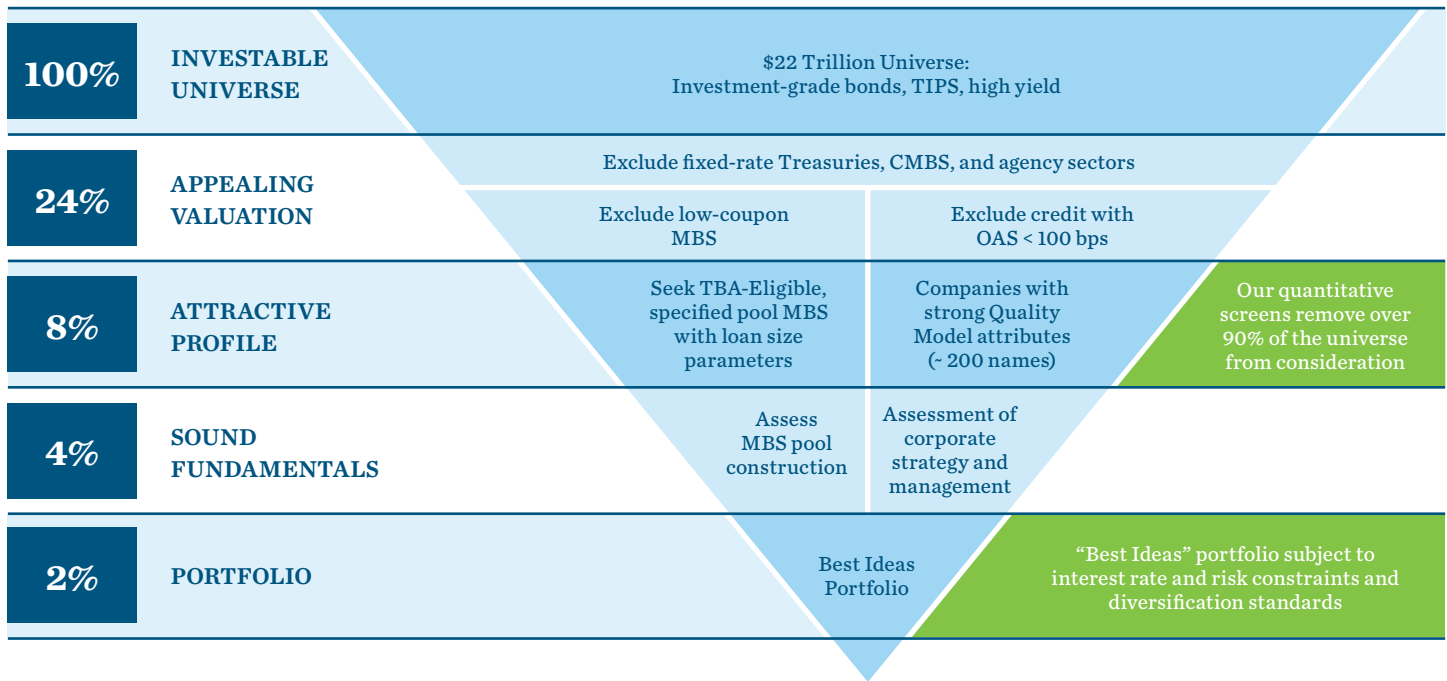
100%
INVESTABLE UNIVERSE

$22 Trillion Universe:
Investment-grade bonds, TIPS, high yield

24%
APPEALING VALUATION

Exclude fixed-rate Treasuries, CMBS, and agency sectors

Exclude low-coupon MBS

Exclude credit with OAS < 100 bps

8%
ATTRACTIVE PROFILE

Seek TBA-Eligible, specified pool MBS with loan size parameters

Companies with strong Quality Model attributes (~ 200 names)

Our quantitative screens remove over 90% of the universe from consideration

4%
SOUND FUNDAMENTALS

Assess MBS pool construction

Assessment of corporate strategy and management

2%
PORTFOLIO

Best Ideas Portfolio

“Best Ideas” portfolio subject to interest rate and risk constraints and diversification standards